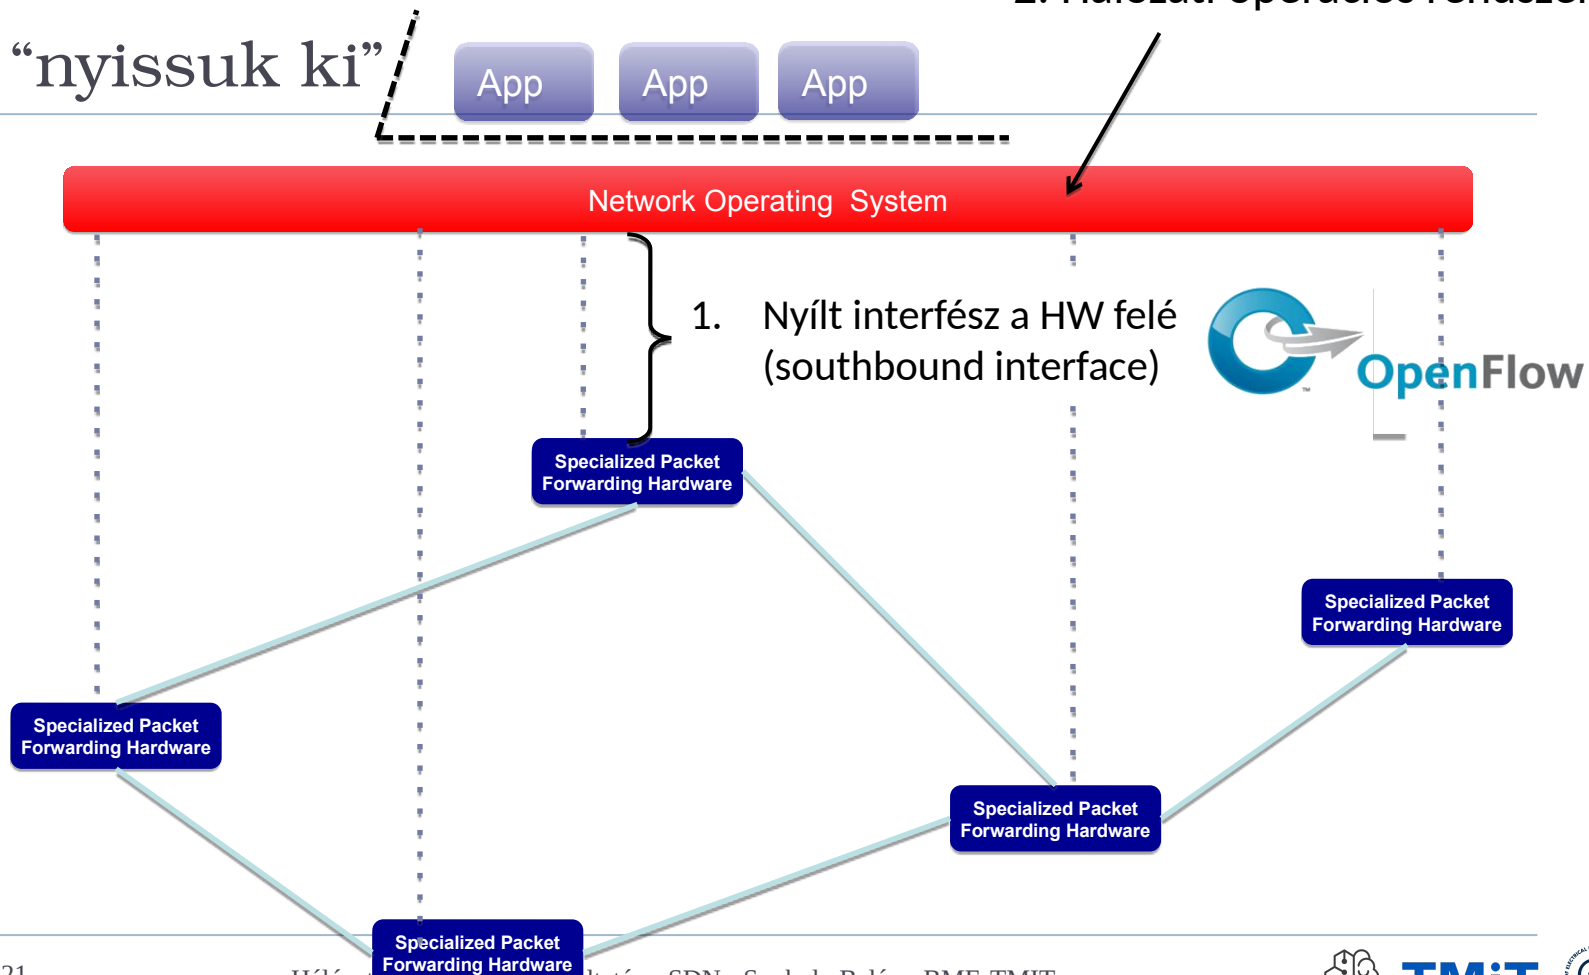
“nyissuk ki”

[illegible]

App App App

Network Operating System

1. Nyílt interfész a HW felé (southbound interface)

OpenFlow

Specialized Packet Forwarding Hardware

Specialized Packet Forwarding Hardware

Specialized Packet Forwarding Hardware

Specialized Packet Forwarding Hardware

Specialized Packet Forwarding Hardware

Specialized Packet Forwarding Hardware

21 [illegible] SDN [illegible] BME-TMIT

TMIT